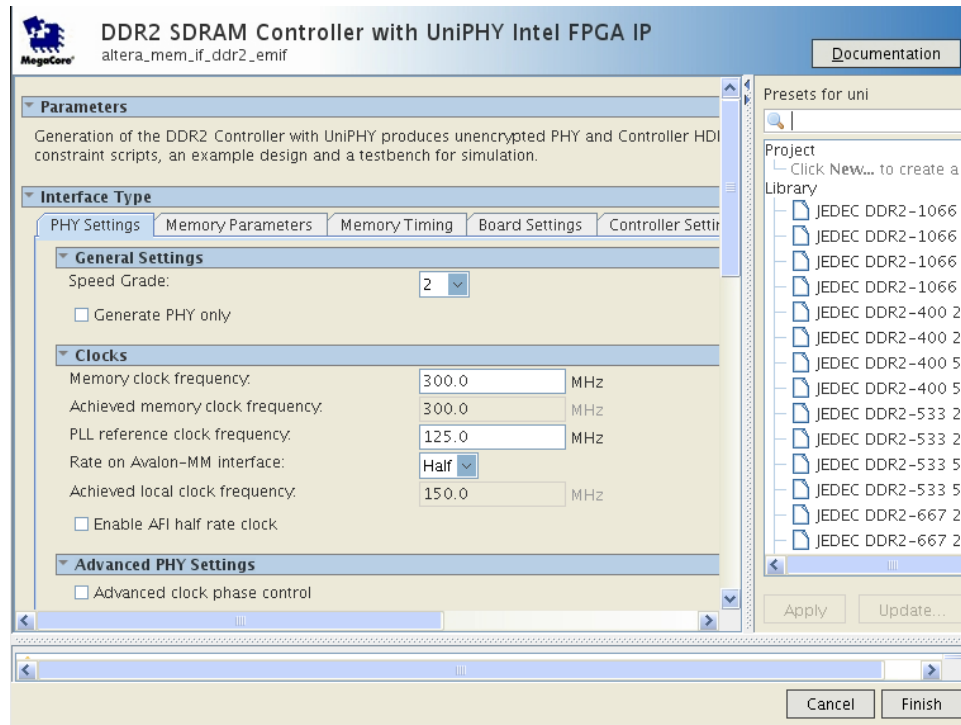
MegaCore

DDR2 SDRAM Controller with UniPHY Intel FPGA IP
altera_mem_if_ddr2_emif

Documentation

Parameters

Generation of the DDR2 Controller with UniPHY produces unencrypted PHY and Controller HDI constraint scripts, an example design and a testbench for simulation.

Interface Type

PHY Settings | Memory Parameters | Memory Timing | Board Settings | Controller Settir

General Settings

Speed Grade: 2

Generate PHY only

Clocks

Memory clock frequency: 300.0 MHz

Achieved memory clock frequency: 300.0 MHz

PLL reference clock frequency: 125.0 MHz

Rate on Avalon-MM interface: Half

Achieved local clock frequency: 150.0 MHz

Enable AFI half rate clock

Advanced PHY Settings

Advanced clock phase control

Presets for uni

Project
Click New... to create a
Library
JEDEC DDR2-1066
JEDEC DDR2-1066
JEDEC DDR2-1066
JEDEC DDR2-1066
JEDEC DDR2-400 2
JEDEC DDR2-400 2
JEDEC DDR2-400 5
JEDEC DDR2-400 5
JEDEC DDR2-533 2
JEDEC DDR2-533 2
JEDEC DDR2-533 5
JEDEC DDR2-533 5
JEDEC DDR2-667 2
JEDEC DDR2-667 2

Apply | Update...

Cancel | Finish